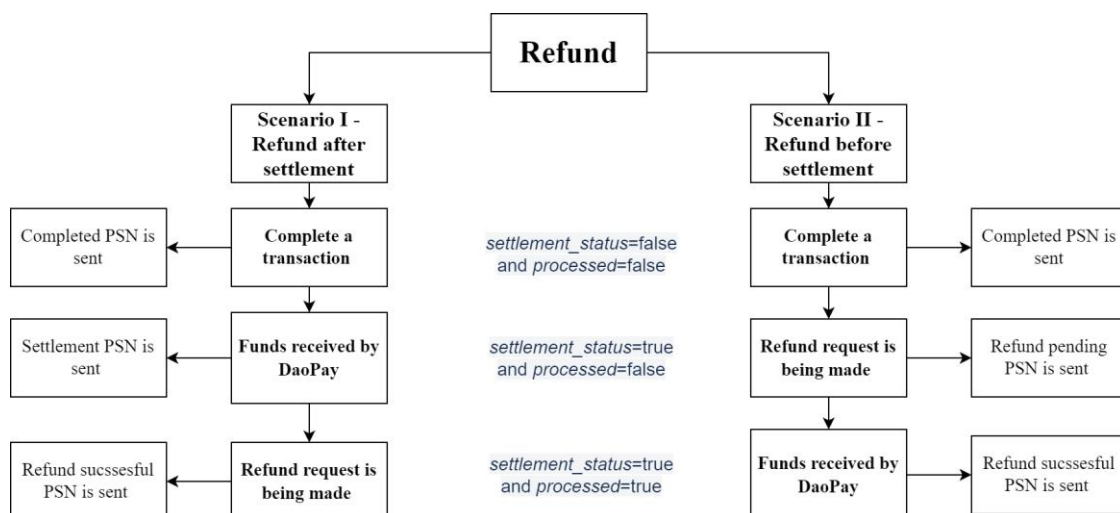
Refund

Scenario I - Refund after settlement

Scenario II - Refund before settlement

Completed PSN is sent

Complete a transaction

*settlement_status*=false and *processed*=false

Complete a transaction

Completed PSN is sent

Settlement PSN is sent

Funds received by DaoPay

*settlement_status*=true and *processed*=false

Refund request is being made

Refund pending PSN is sent

Refund sucssesful PSN is sent

Refund request is being made

*settlement_status*=true and *processed*=true

Funds received by DaoPay

Refund sucssesful PSN is sent